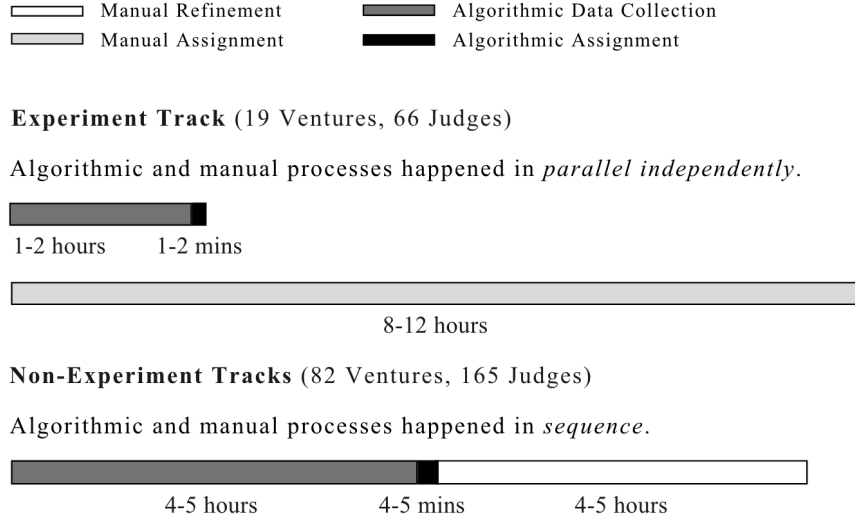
Manual Refinement
Manual Assignment
Algorithmic Data Collection
Algorithmic Assignment

**Experiment Track** (19 Ventures, 66 Judges)

Algorithmic and manual processes happened in *parallel independently*.

1-2 hours 1-2 mins

8-12 hours

**Non-Experiment Tracks** (82 Ventures, 165 Judges)

Algorithmic and manual processes happened in *sequence*.

4-5 hours 4-5 mins 4-5 hours